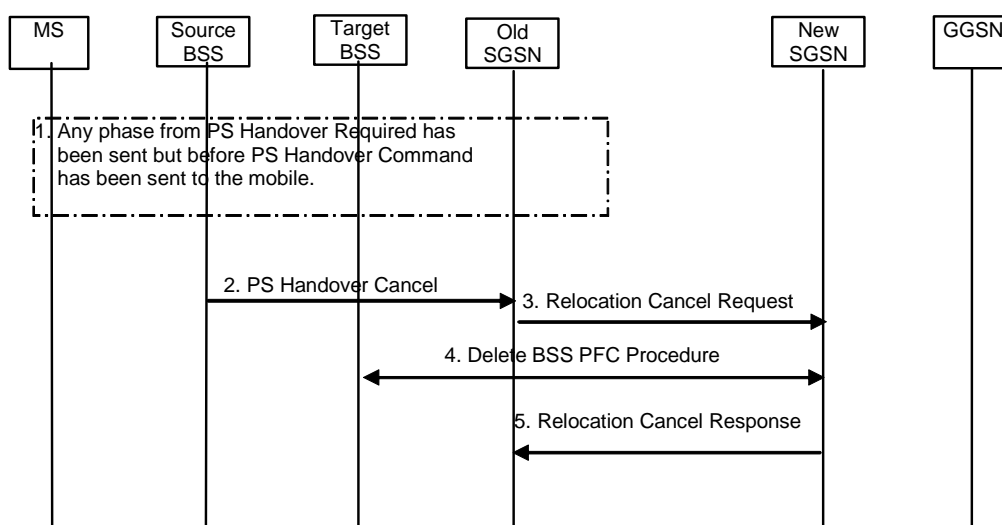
MS

Source BSS

Target BSS

Old SGSN

New SGSN

GGSN

1. Any phase from PS Handover Required has been sent but before PS Handover Command has been sent to the mobile.

2. PS Handover Cancel

3. Relocation Cancel Request

4. Delete BSS PFC Procedure

5. Relocation Cancel Response